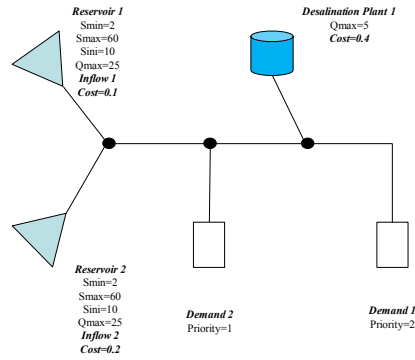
Reservoir 1
Smin=2
Smax=60
Sini=10
Qmax=25
Inflow 1
Cost=0.1

Desalination Plant 1
Qmax=5
Cost=0.4

Reservoir 2
Smin=2
Smax=60
Sini=10
Qmax=25
Inflow 2
Cost=0.2

Demand 2
Priority=1

Demand 1
Priority=2